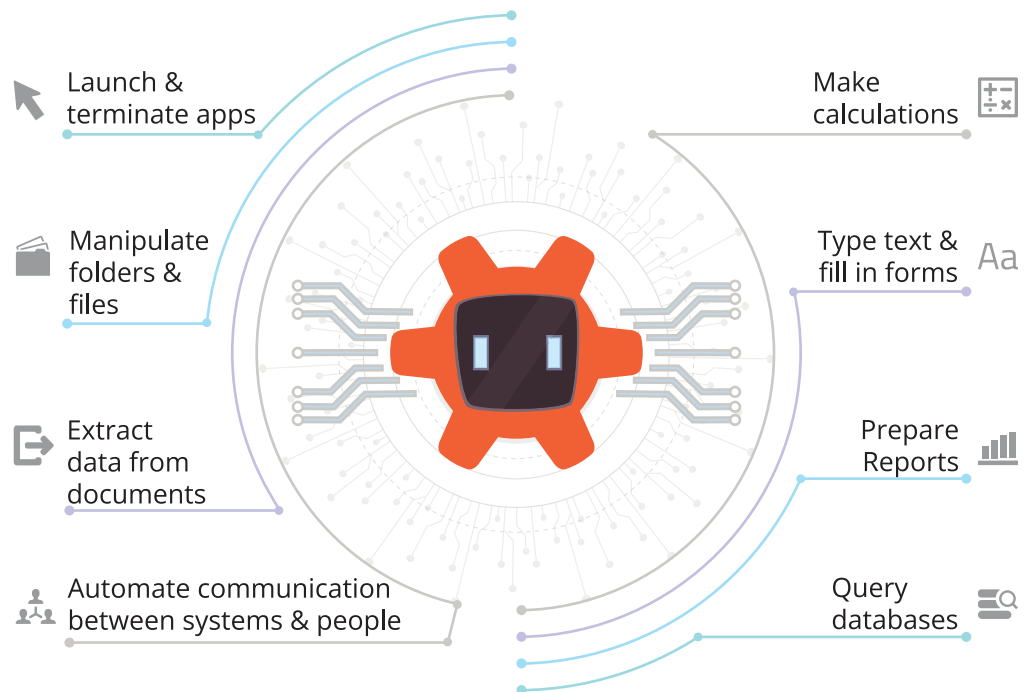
Launch & terminate apps

Manipulate folders & files

Extract data from documents

Automate communication between systems & people

Make calculations

Type text & fill in forms

Aa

Prepare Reports

Query databases